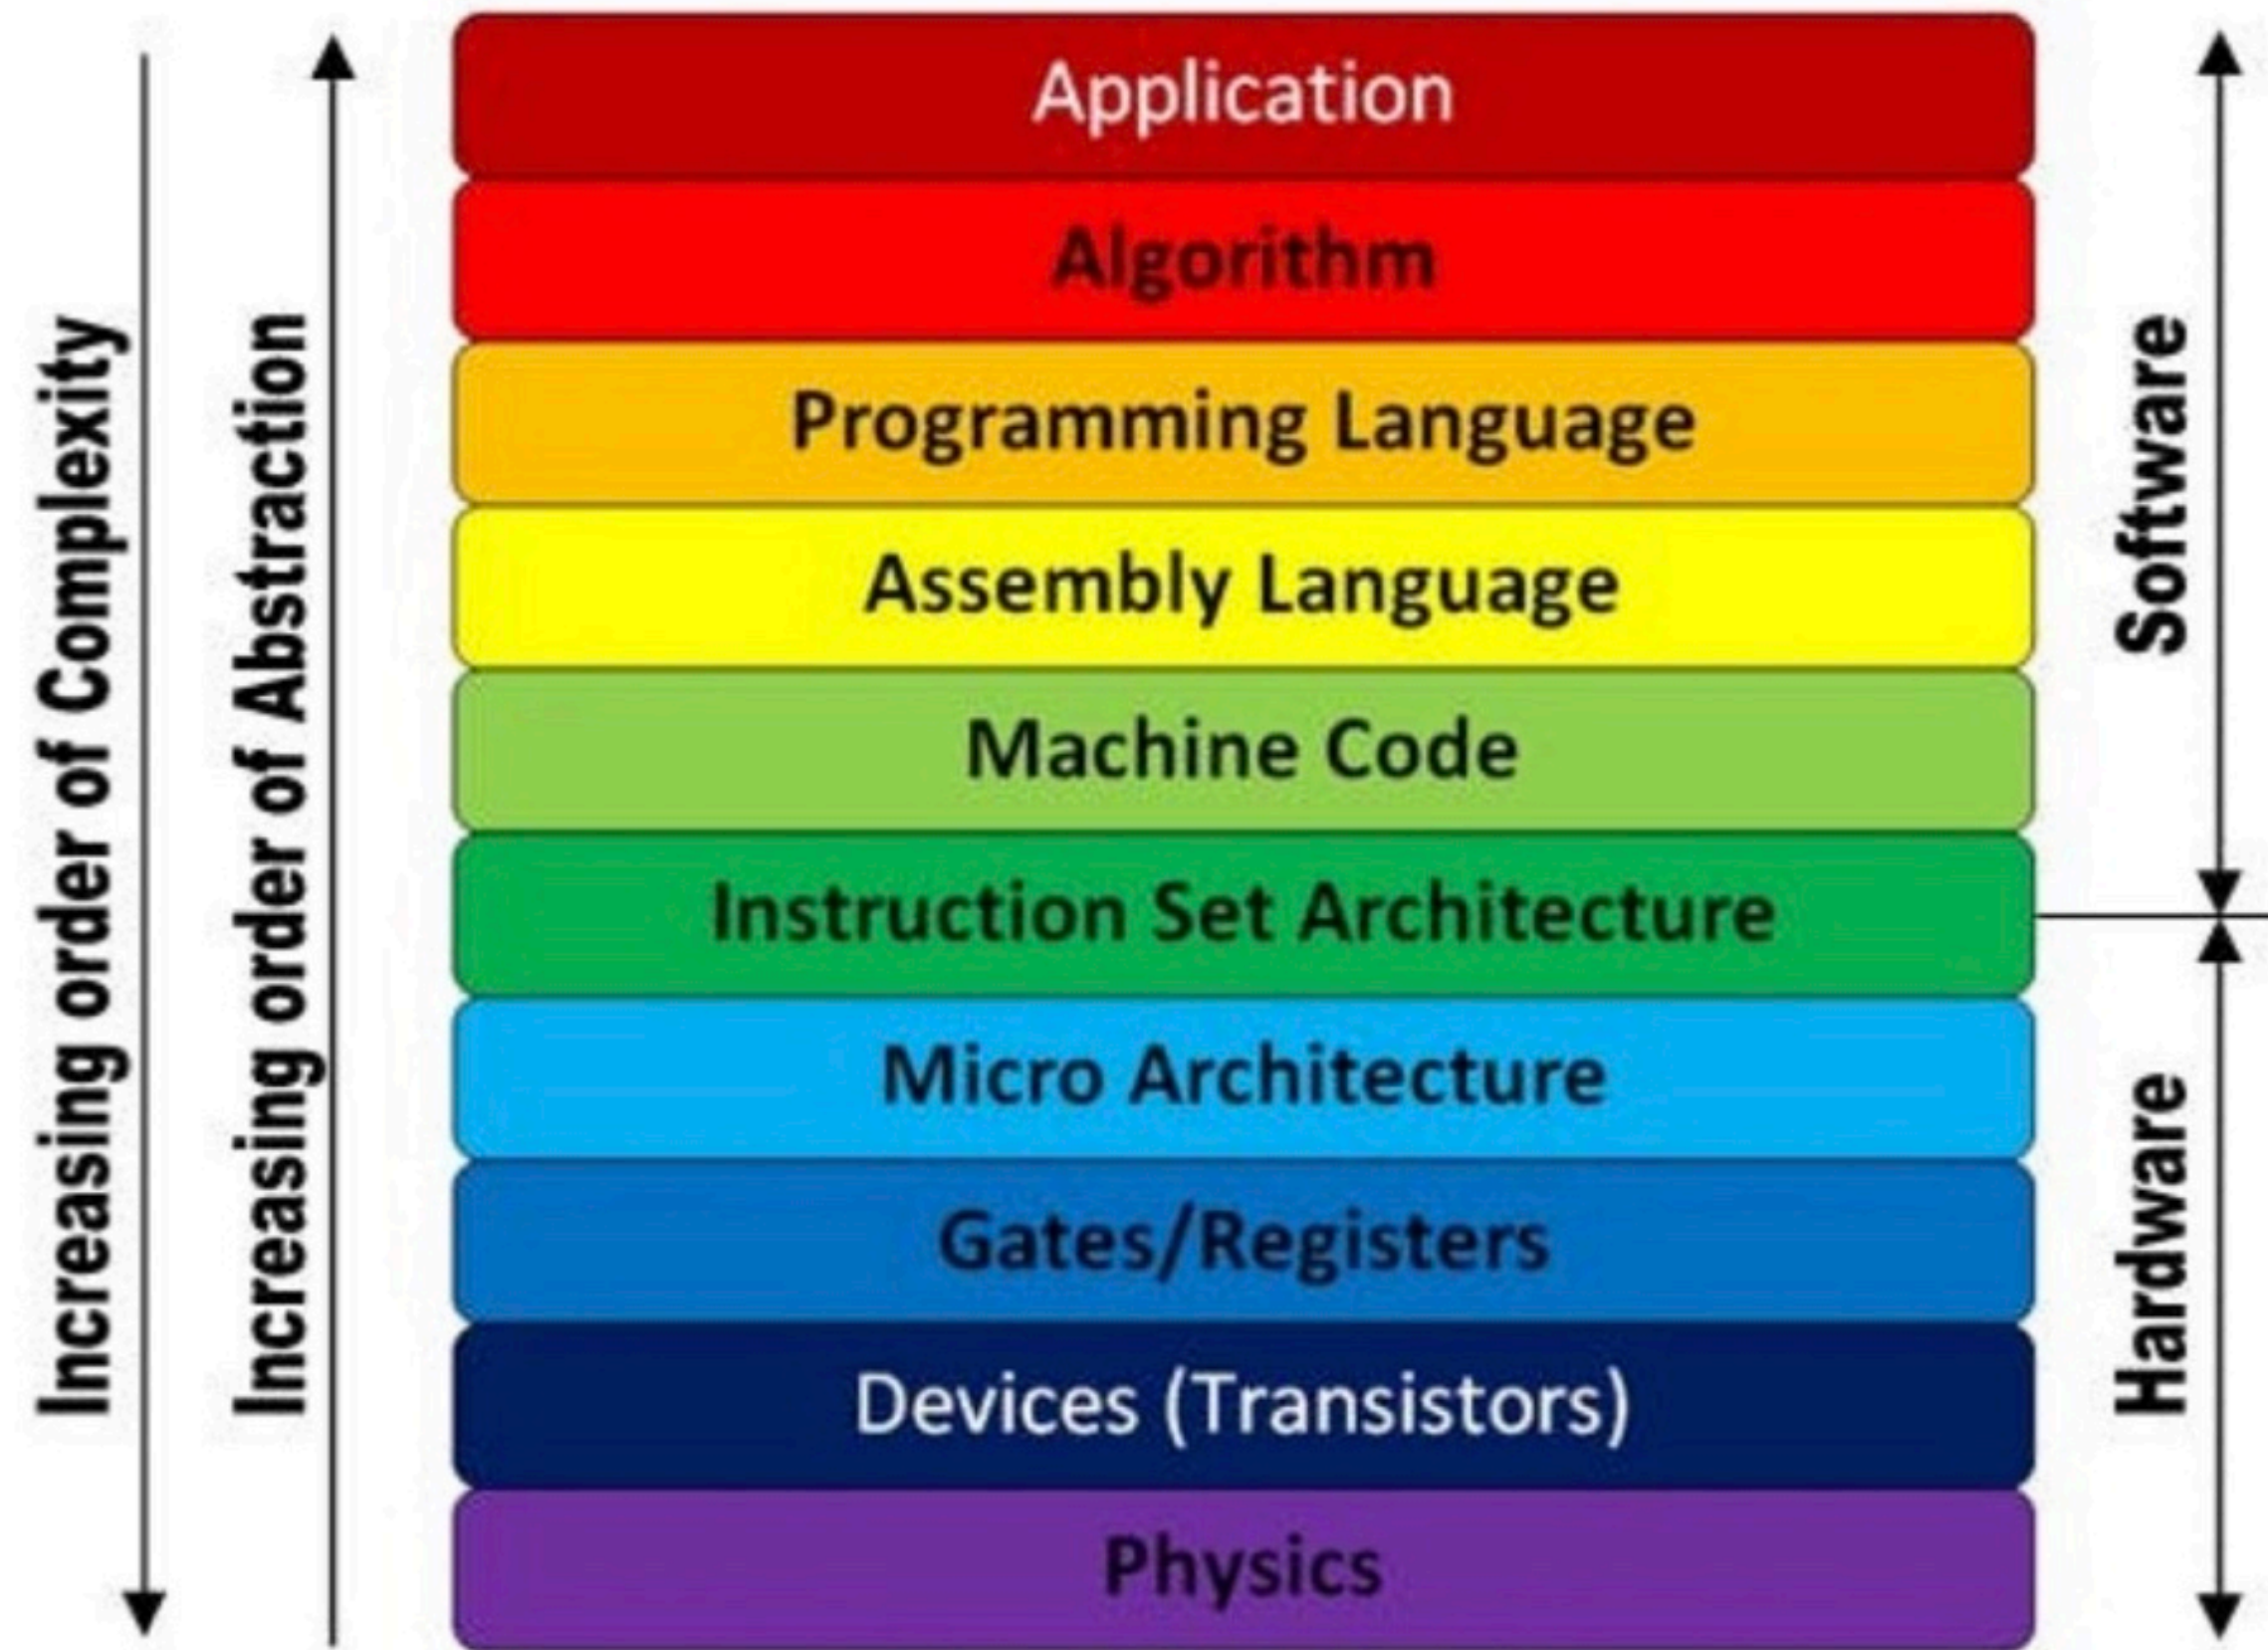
Increasing order of Complexity

Increasing order of Abstraction

Application

Algorithm

Programming Language

Assembly Language

Machine Code

Instruction Set Architecture

Micro Architecture

Gates/Registers

Devices (Transistors)

Physics

Software

Hardware